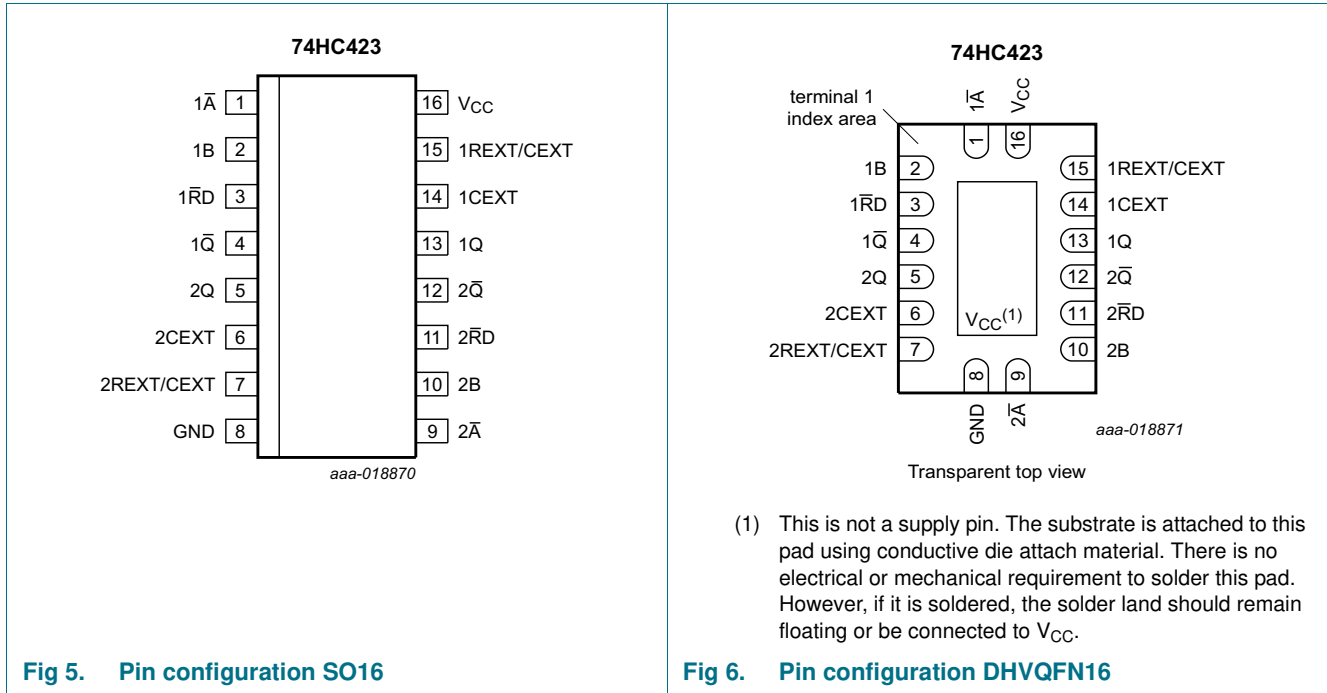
74HC423

$1\overline{A}$ 1
1B 2
$1\overline{R}D$ 3
$1\overline{Q}$ 4
2Q 5
2CEXT 6
2REXT/CEXT 7
GND 8

16 $V_{CC}$
15 1REXT/CEXT
14 1CEXT
13 1Q
12 $2\overline{Q}$
11 $2\overline{R}D$
10 2B
9 $2\overline{A}$

aaa-018870

Fig 5. Pin configuration SO16

74HC423

terminal 1 index area

$1\overline{A}$ 1
$V_{CC}$ 16
1B 2
$1\overline{R}D$ 3
$1\overline{Q}$ 4
2Q 5
2CEXT 6
2REXT/CEXT 7

15 1REXT/CEXT
14 1CEXT
13 1Q
12 $2\overline{Q}$
11 $2\overline{R}D$
10 2B

$V_{CC}^{(1)}$

8 GND
9 $2\overline{A}$

aaa-018871

Transparent top view

(1) This is not a supply pin. The substrate is attached to this pad using conductive die attach material. There is no electrical or mechanical requirement to solder this pad. However, if it is soldered, the solder land should remain floating or be connected to $V_{CC}$.

Fig 6. Pin configuration DHVQFN16